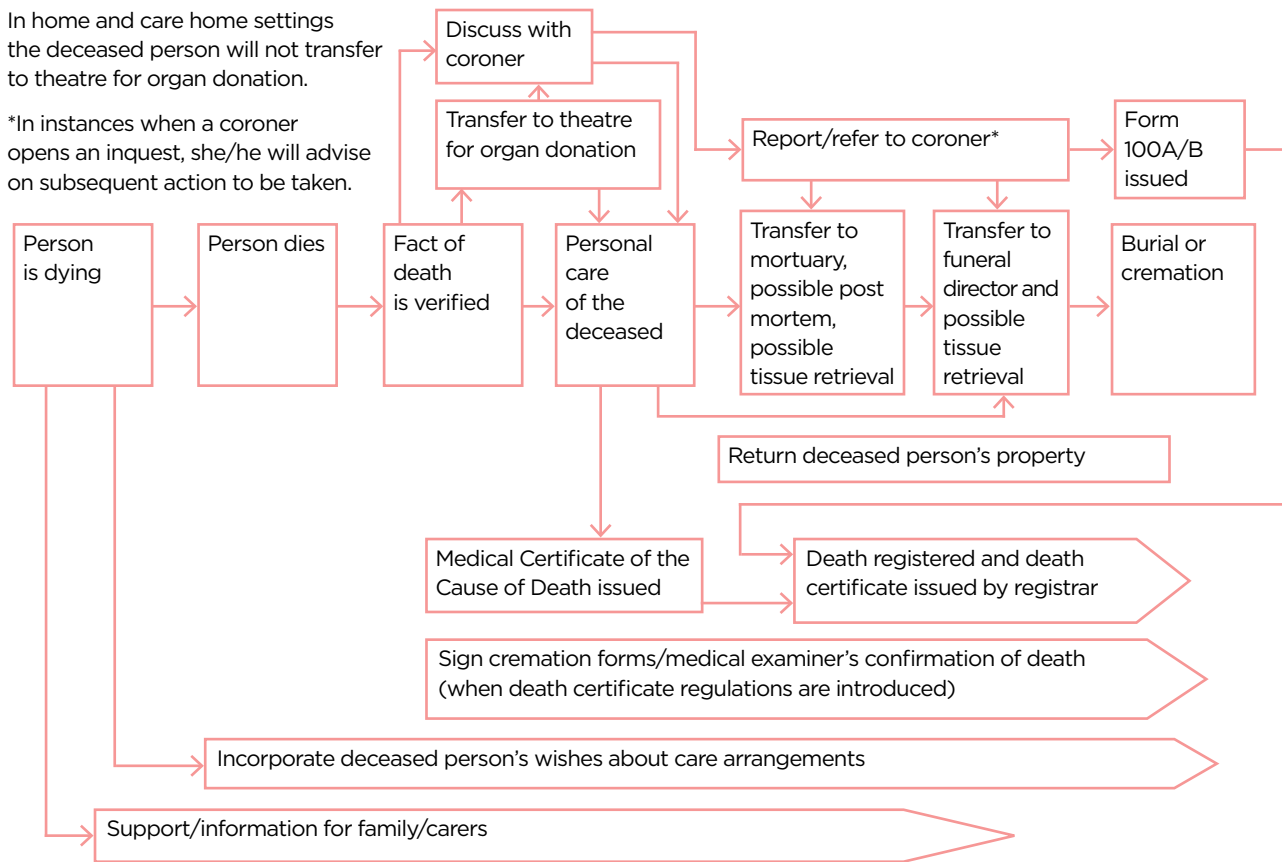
In home and care home settings the deceased person will not transfer to theatre for organ donation.

*In instances when a coroner opens an inquest, she/he will advise on subsequent action to be taken.

Discuss with coroner

Transfer to theatre for organ donation

Report/refer to coroner*

Form 100A/B issued

Person is dying

Person dies

Fact of death is verified

Personal care of the deceased

Transfer to mortuary, possible post mortem, possible tissue retrieval

Transfer to funeral director and possible tissue retrieval

Burial or cremation

Return deceased person's property

Medical Certificate of the Cause of Death issued

Death registered and death certificate issued by registrar

Sign cremation forms/medical examiner's confirmation of death (when death certificate regulations are introduced)

Incorporate deceased person's wishes about care arrangements

Support/information for family/carers